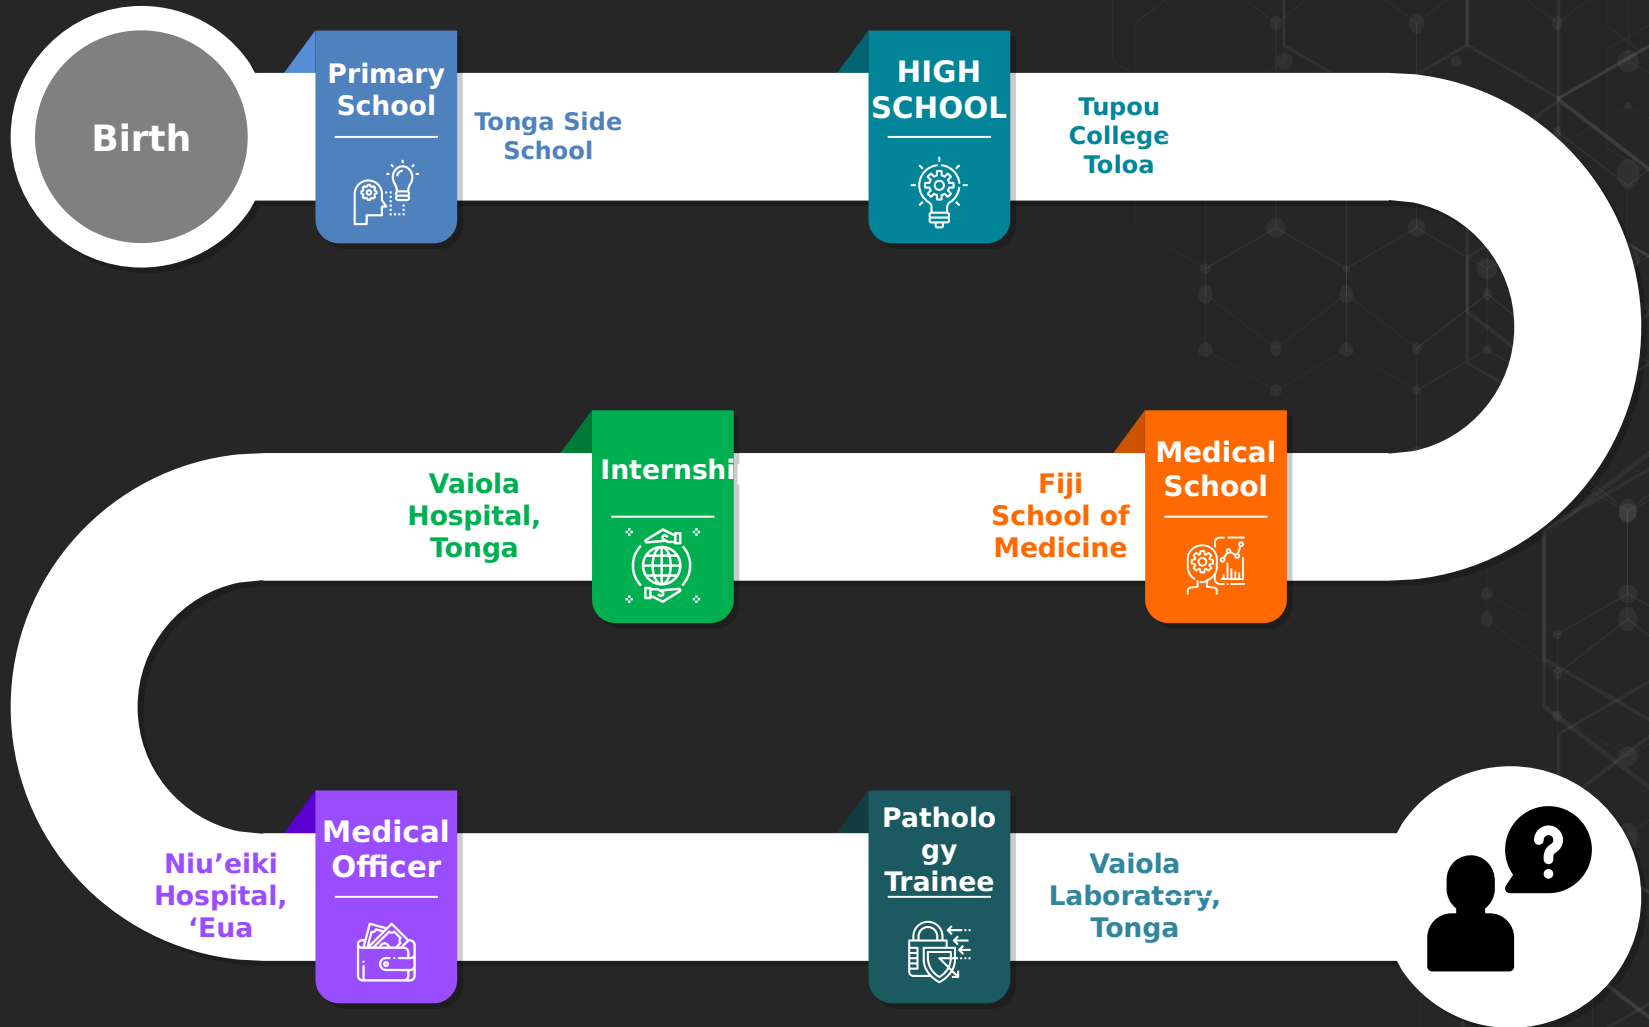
Birth

Primary School

Tonga Side School

HIGH SCHOOL

Tupou College Toloa

Medical School

Fiji School of Medicine

Internshi

Vaiola Hospital, Tonga

Medical Officer

Niu’eiki Hospital, ‘Eua

Patholo gy Trainee

Vaiola Laboratory, Tonga